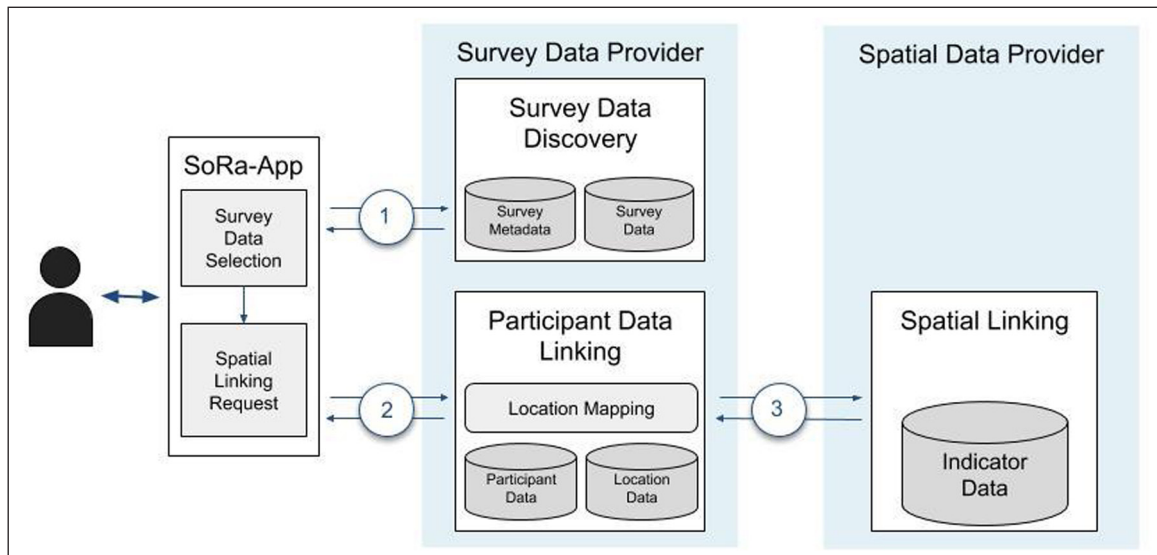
Survey Data Provider

Spatial Data Provider

SoRa-App

Survey Data Selection

Spatial Linking Request

1

2

3

Survey Data Discovery

Survey Metadata

Survey Data

Participant Data Linking

Location Mapping

Participant Data

Location Data

Spatial Linking

Indicator Data